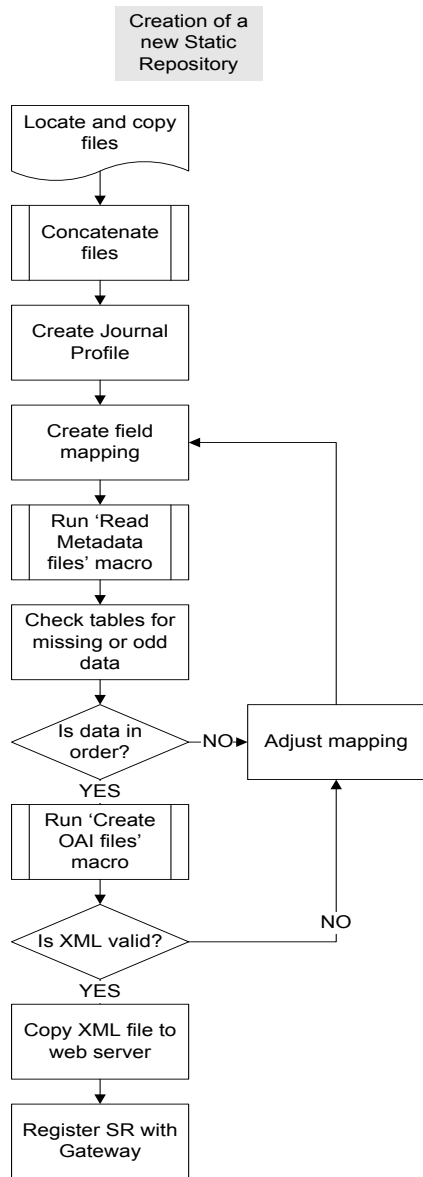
Creation of a new Static Repository

Locate and copy files

Concatenate files

Create Journal Profile

Create field mapping

Run 'Read Metadata files' macro

Check tables for missing or odd data

Is data in order?

NO

Adjust mapping

YES

Run 'Create OAI files' macro

NO

Is XML valid?

YES

Copy XML file to web server

Register SR with Gateway